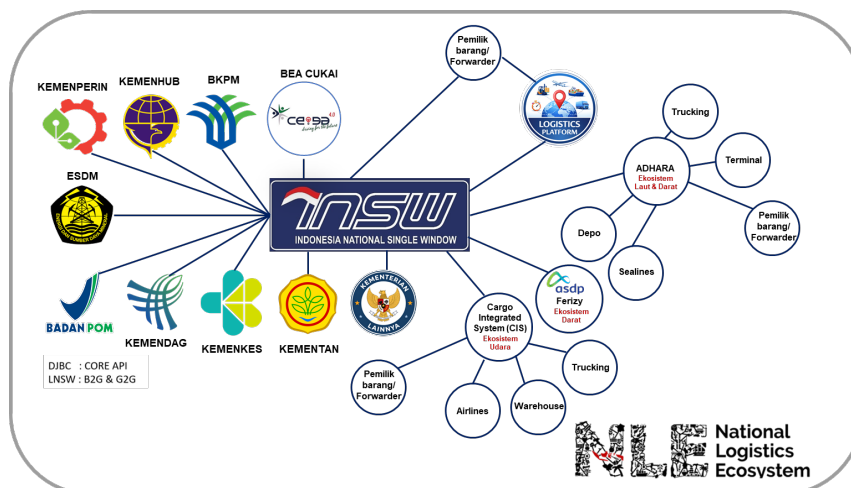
KEMENPERIN

KEMENHUB

BKPM

BEA CUKAI

ceisa 4.0

ESDM

BADAN POM

KEMENDAG

KEMENKES

KEMENTAN

KEMENTERIAN LAINNYA

DJBC : CORE API
LNSW : B2G & G2G

INSW
INDONESIA NATIONAL SINGLE WINDOW

Pemilik barang/ Forwarder

LOGISTICS PLATFORM

Trucking

ADHARA
Ekosistem Laut & Darat

Terminal

Pemilik barang/ Forwarder

Depo

Sealines

asdp
Ferizy
Ekosistem Darat

Cargo Integrated System (CIS)
Ekosistem Udara

Pemilik barang/ Forwarder

Airlines

Warehouse

Trucking

NLE National Logistics Ecosystem